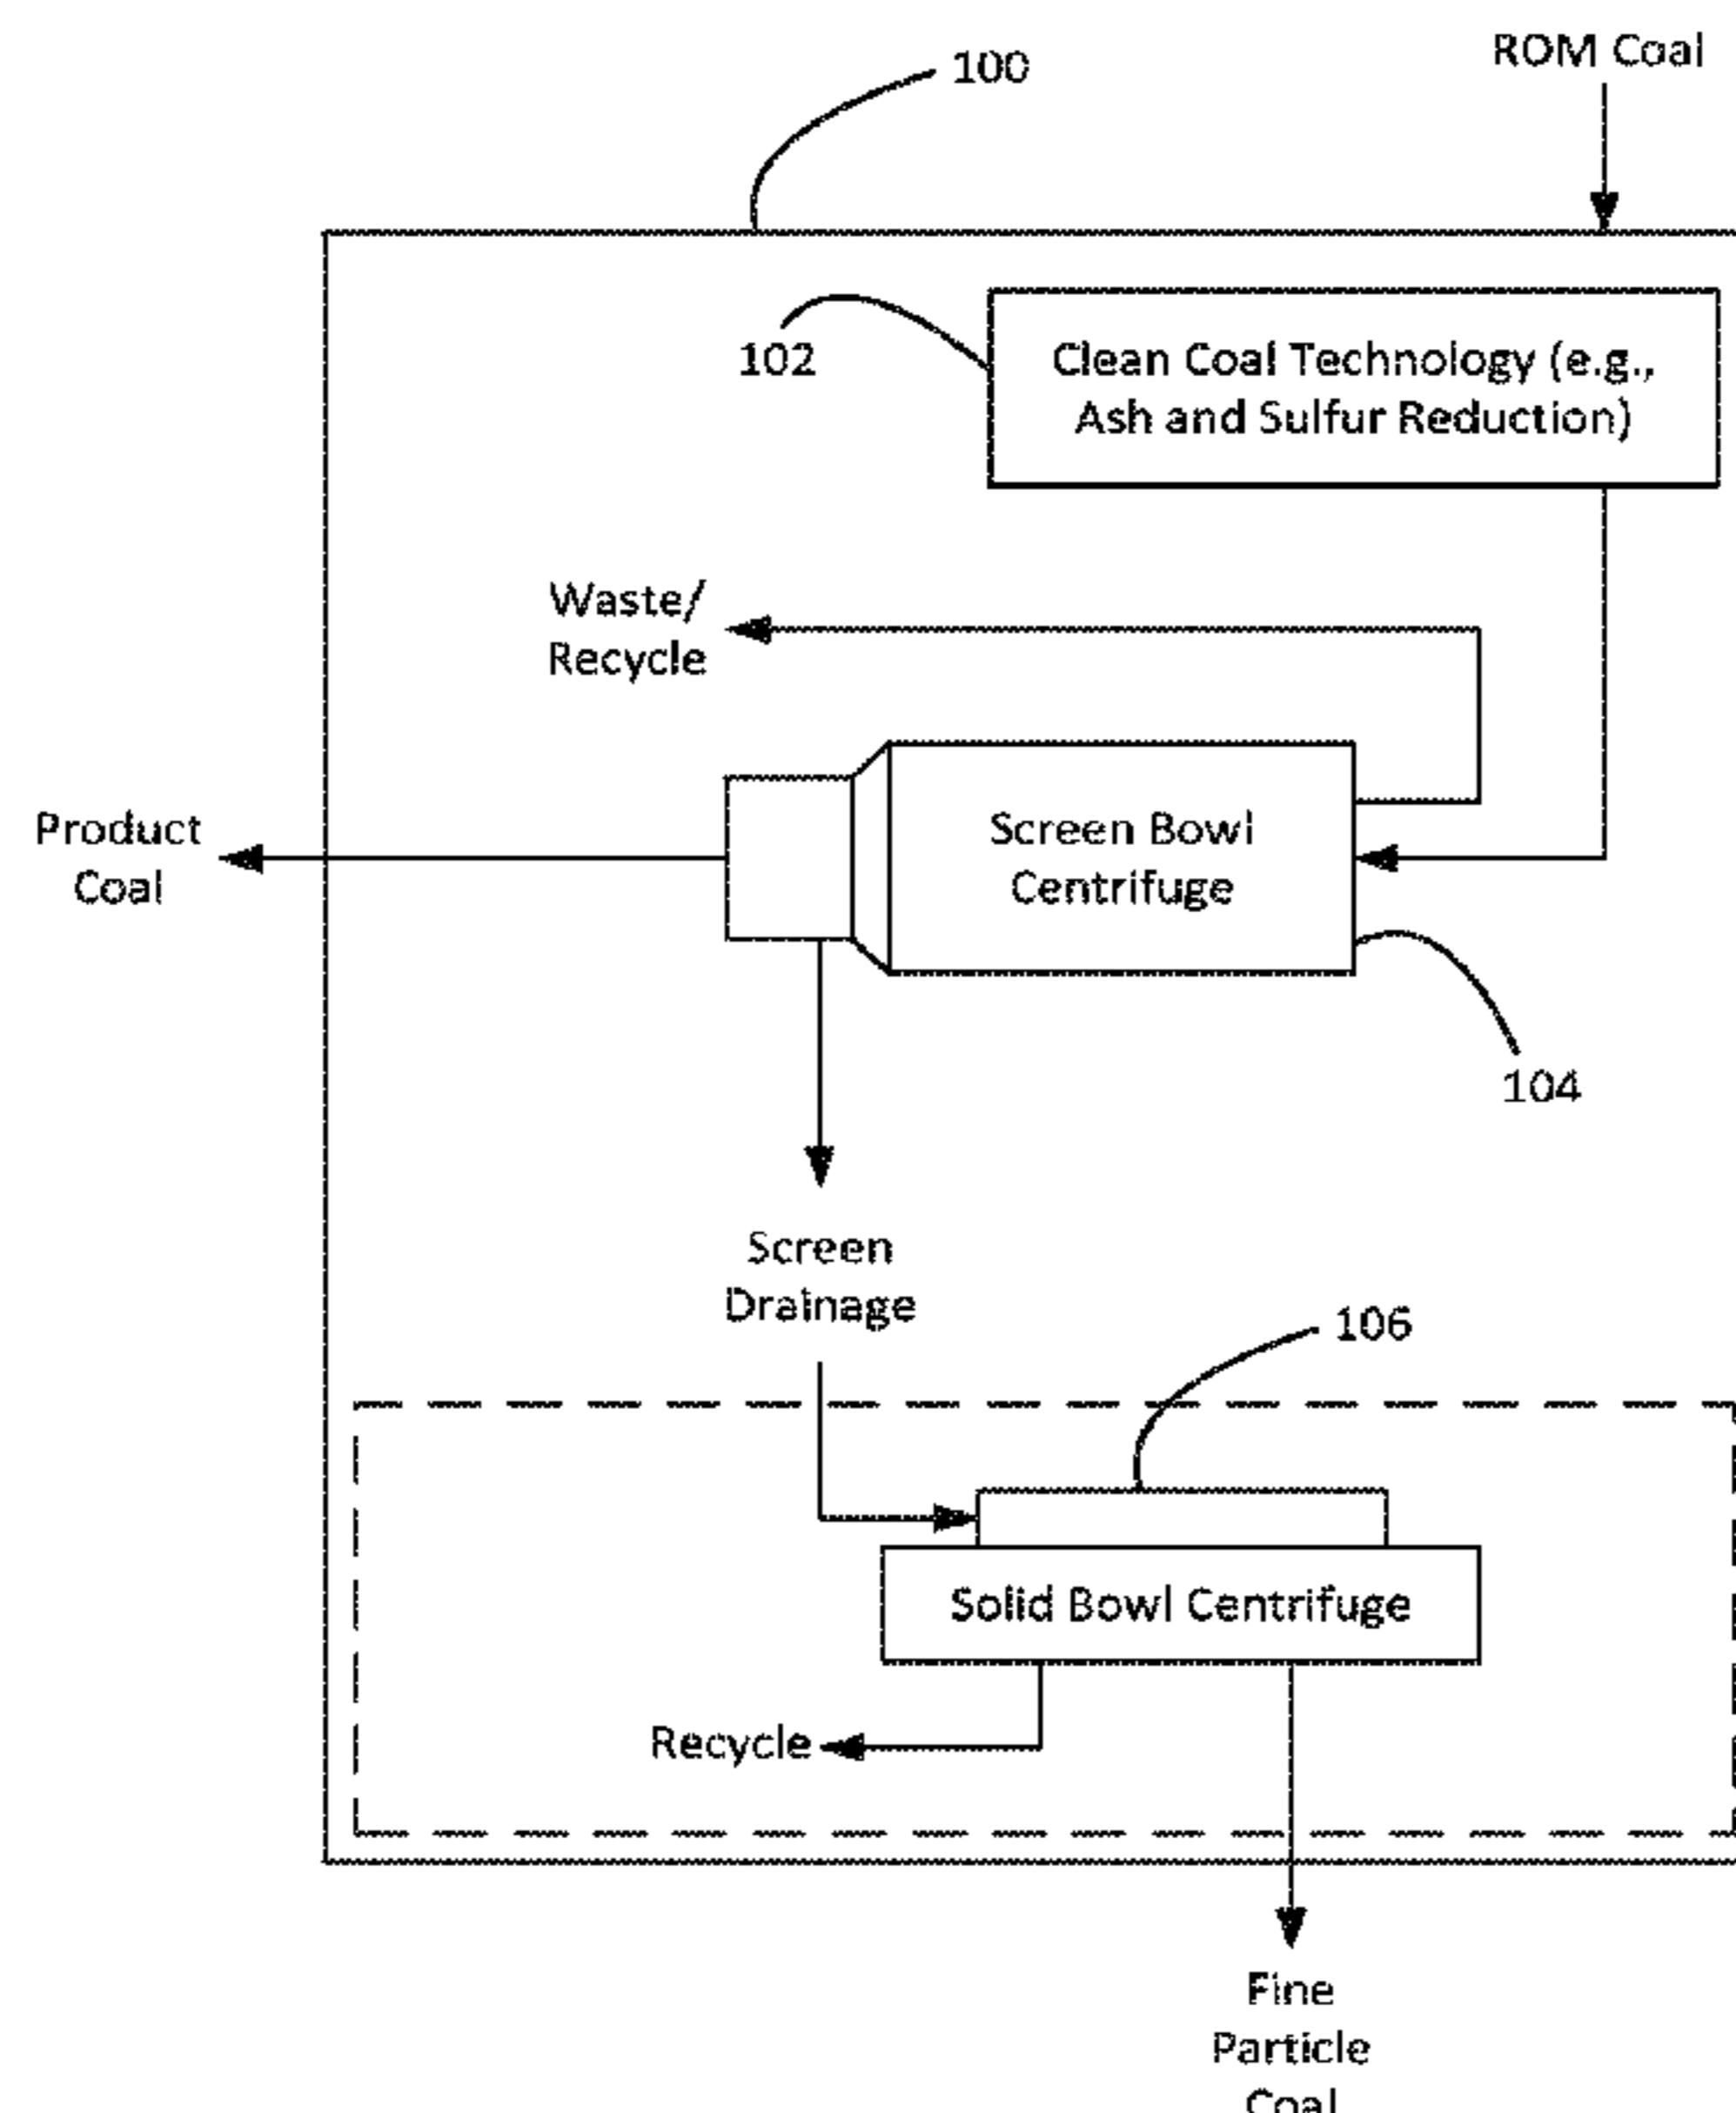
100

ROM Coal

102

Clean Coal Technology (e.g., Ash and Sulfur Reduction)

Waste/ Recycle

Product Coal

Screen Bowl Centrifuge

104

Screen Drainage

106

Solid Bowl Centrifuge

Recycle

Fine Particle Coal